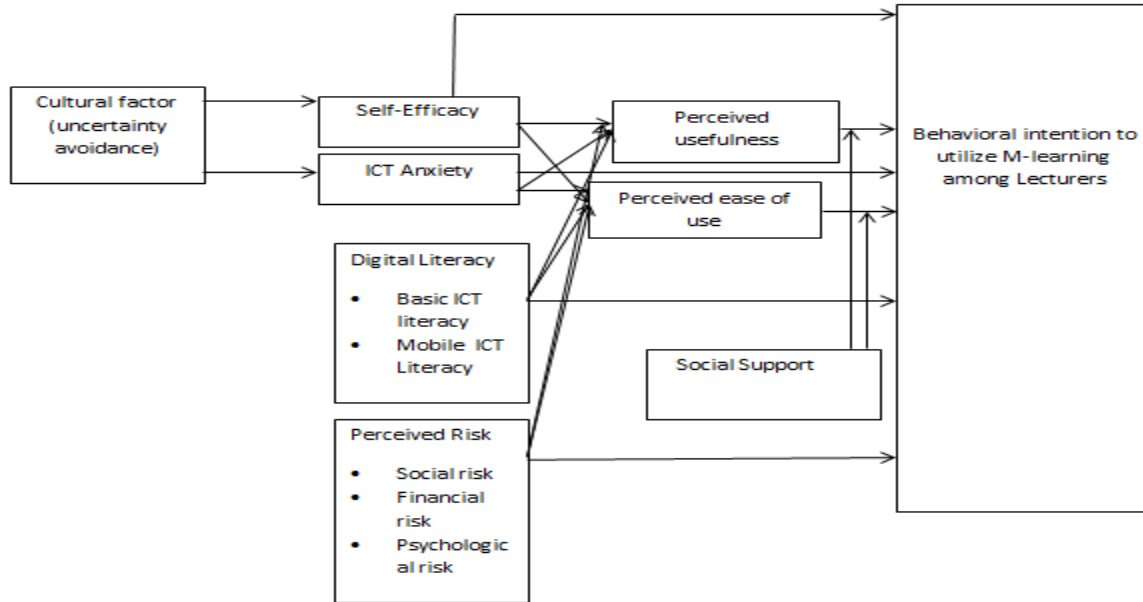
Cultural factor (uncertainty avoidance)

Self-Efficacy

ICT Anxiety

Perceived usefulness

Perceived ease of use

Behavioral intention to utilize M-learning among Lecturers

Digital Literacy
- Basic ICT literacy
- Mobile ICT Literacy

Social Support

Perceived Risk
- Social risk
- Financial risk
- Psychological risk